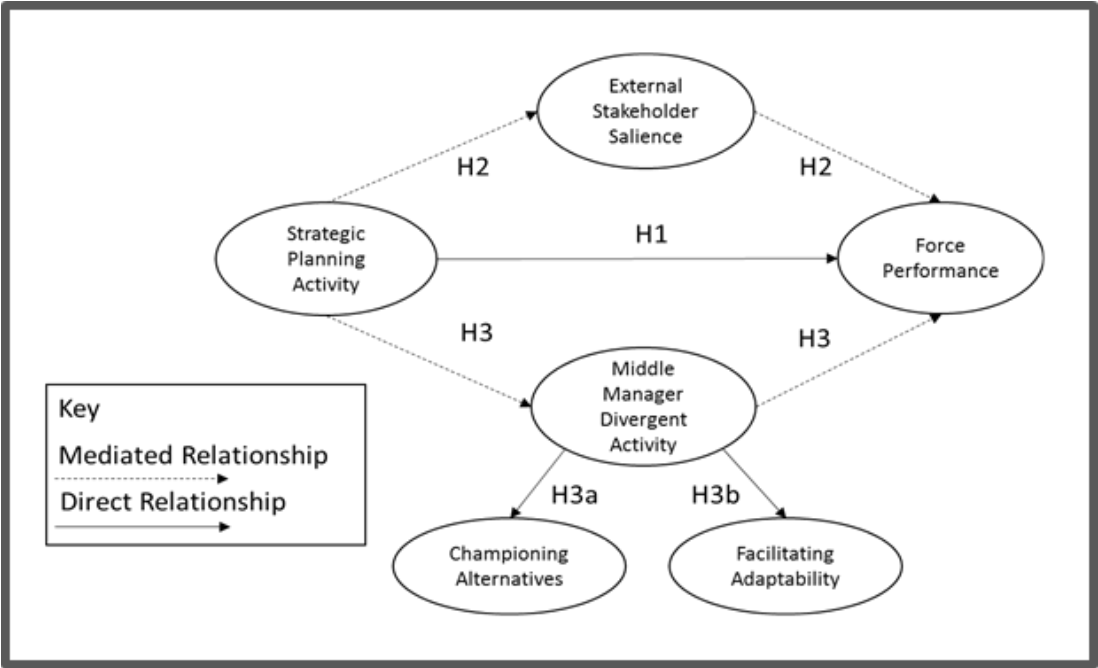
External Stakeholder Salience

H2

H2

Strategic Planning Activity

H1

Force Performance

H3

H3

Middle Manager Divergent Activity

Key

Mediated Relationship

Direct Relationship

H3a

H3b

Championing Alternatives

Facilitating Adaptability